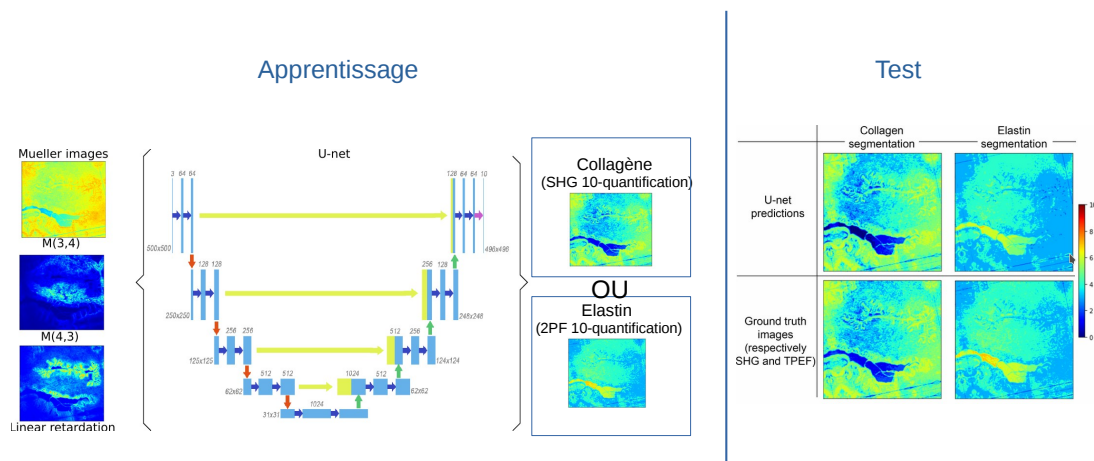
Apprentissage

Test

Mueller images

M(3,4)

M(4,3)

Linear retardation

U-net

3 64 64

500x500

128 128

250x250

256 256

125x125

512 512

62x62

1024

31x31

1024 512

62x62

512 256

124x124

256 128

248x248

128 64 64 10

496x496

Collagène
(SHG 10-quantification)

OU

Elastin
(2PF 10-quantification)

| | Collagen segmentation | Elastin segmentation |
|---|---|---|
| U-net predictions | | |
| Ground truth images (respectively SHG and TPEF) | | |

10
8
6
4
2
0